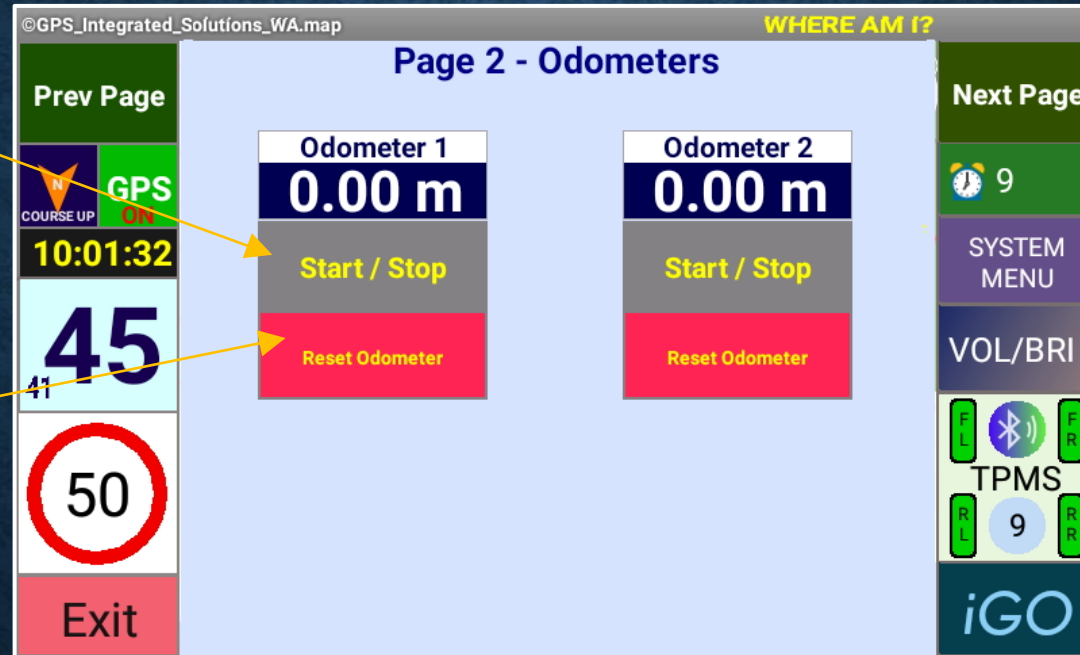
©GPS_Integrated_Solutions_WA.map

WHERE AM I?

Page 2 - Odometers

Prev Page

N
COURSE UP

GPS
ON

10:01:32

45
41

50

Exit

Odometer 1
0.00 m
Start / Stop
Reset Odometer

Odometer 2
0.00 m
Start / Stop
Reset Odometer

Next Page

9

SYSTEM MENU

VOL/BRI

F L
F R
TPMS
R L
9
R R

iGO